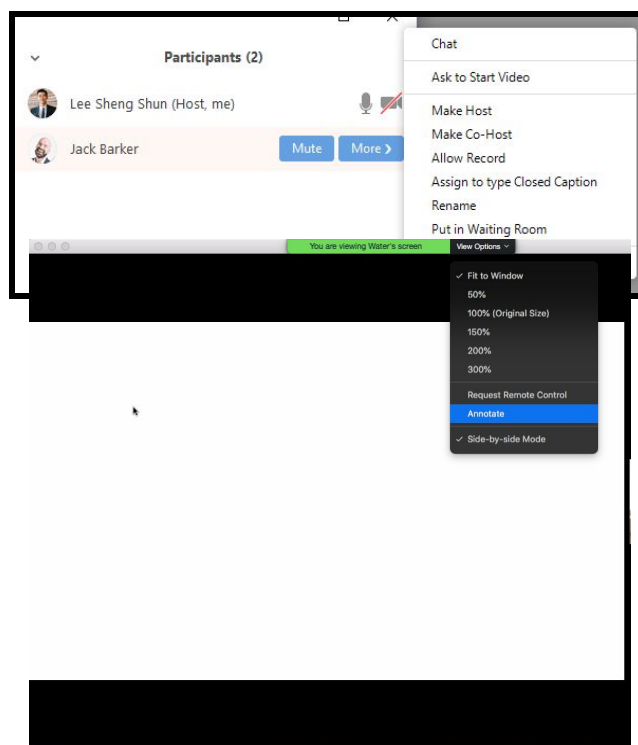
Participants (2)

Lee Sheng Shun (Host, me)

Jack Barker

Mute

More ›

Chat

Ask to Start Video

Make Host

Make Co-Host

Allow Record

Assign to type Closed Caption

Rename

Put in Waiting Room

You are viewing Water's screen

View Options

✓ Fit to Window

50%

100% (Original Size)

150%

200%

300%

Request Remote Control

Annotate

✓ Side-by-side Mode